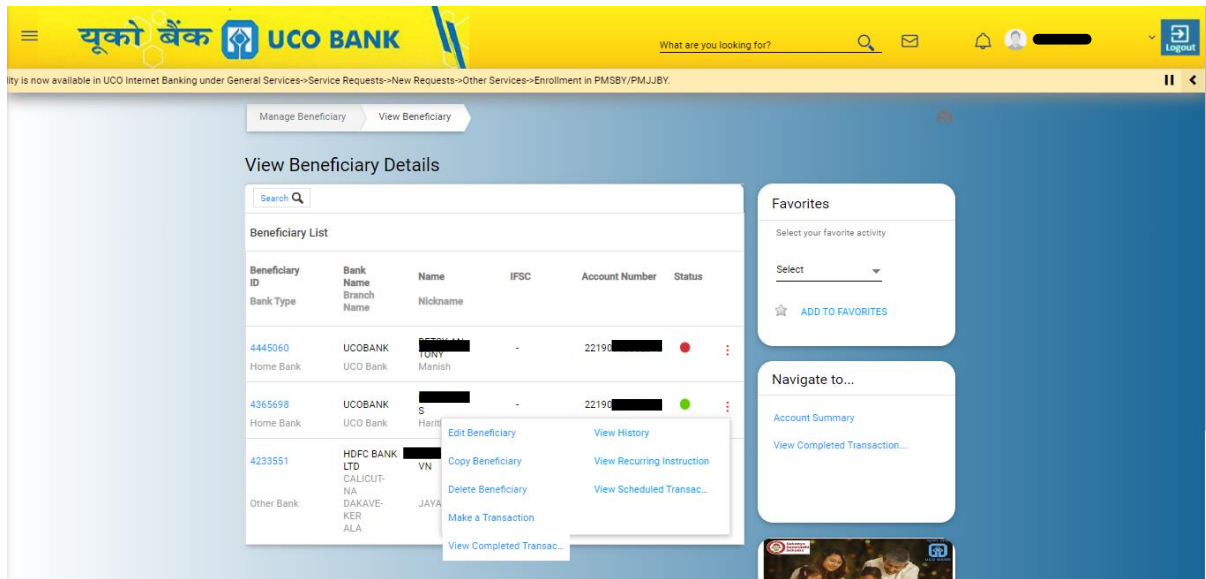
यूको बैंक UCO BANK

What are you looking for?

Logout

ity is now available in UCO Internet Banking under General Services->Service Requests->New Requests->Other Services->Enrollment in PMSBY/PMJJBY.

Manage Beneficiary | View Beneficiary

View Beneficiary Details

Search

Beneficiary List

| Beneficiary ID Bank Type | Bank Name Branch Name | Name Nickname | IFSC | Account Number | Status |
|---|---|---|---|---|---|
| 4445060 Home Bank | UCOBANK UCO Bank | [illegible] TONY Manish | - | 22190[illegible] | |
| 4365698 Home Bank | UCOBANK UCO Bank | S Harit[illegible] | - | 22190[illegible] | |
| 4233551 Other Bank | HDFC BANK LTD CALICUT-NA DAKAVE-KER ALA | VN JAYA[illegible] | | | |

Edit Beneficiary
View History
Copy Beneficiary
View Recurring Instruction
Delete Beneficiary
View Scheduled Transac...
Make a Transaction
View Completed Transac...

Favorites

Select your favorite activity

Select

ADD TO FAVORITES

Navigate to...

Account Summary

View Completed Transaction...